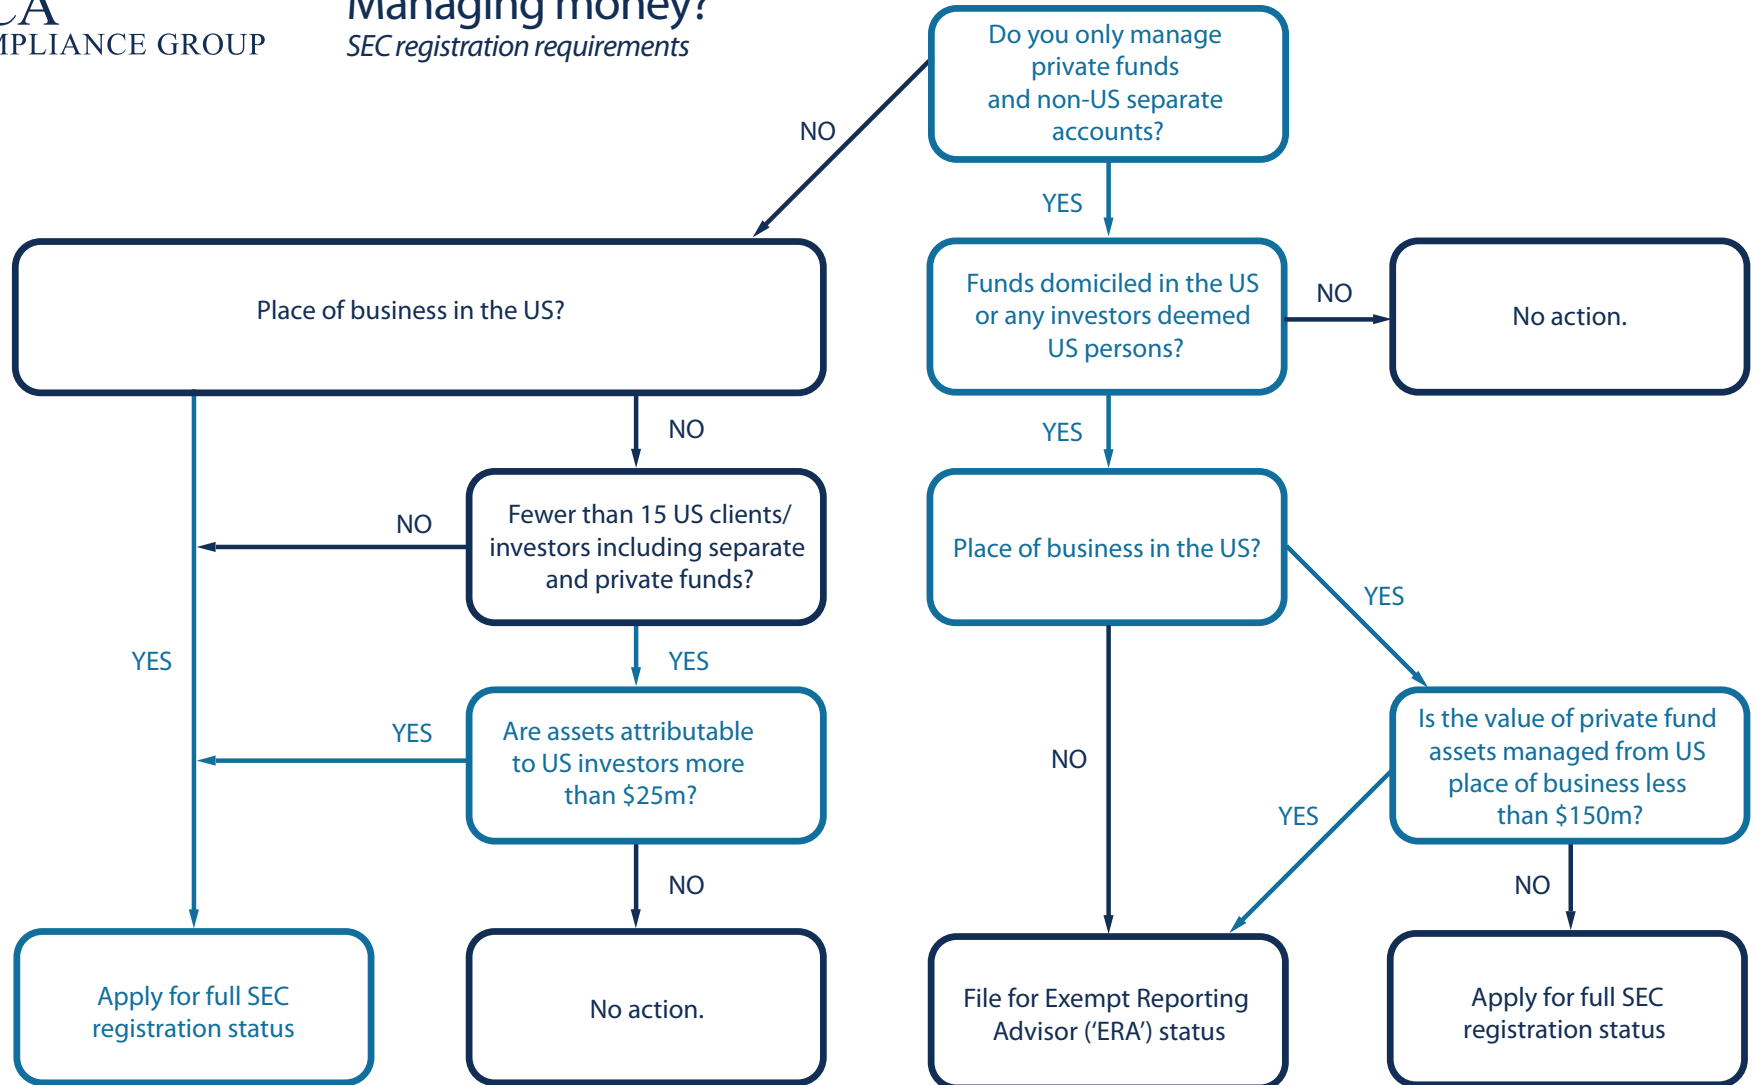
CA
MPLIANCE GROUP

Managing money?
SEC registration requirements

Do you only manage private funds and non-US separate accounts?

NO

YES

Place of business in the US?

Funds domiciled in the US or any investors deemed US persons?

NO

No action.

NO

YES

Fewer than 15 US clients/ investors including separate and private funds?

NO

Place of business in the US?

YES

YES

YES

Are assets attributable to US investors more than $25m?

YES

NO

Is the value of private fund assets managed from US place of business less than $150m?

YES

NO

NO

Apply for full SEC registration status

No action.

File for Exempt Reporting Advisor ('ERA') status

Apply for full SEC registration status